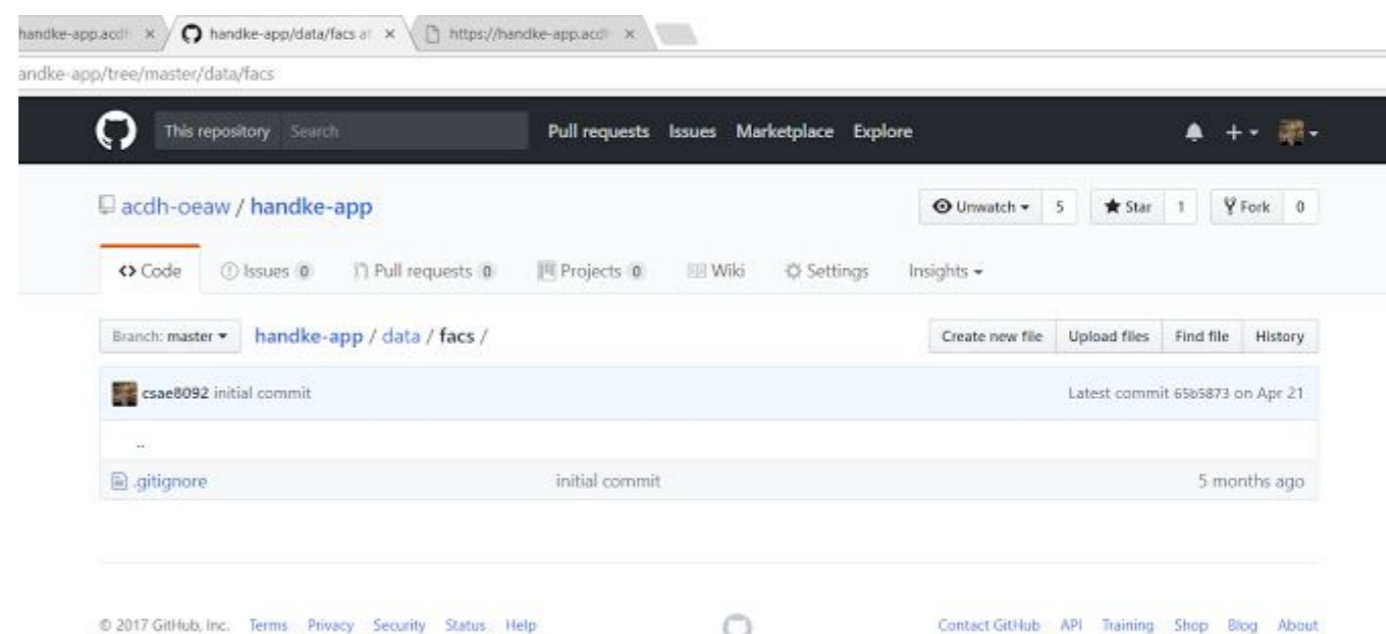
handke-app.acdh × handke-app/data/facs at × https://handke-app.acdh ×

andke-app/tree/master/data/facs

This repository Search Pull requests Issues Marketplace Explore

acdh-oeaw / handke-app

Unwatch ▾ 5 Star 1 Fork 0

Code Issues 0 Pull requests 0 Projects 0 Wiki Settings Insights ▾

Branch: master ▾ handke-app / data / facs /

Create new file Upload files Find file History

csae8092 initial commit

Latest commit 65b5873 on Apr 21

..

.gitignore initial commit 5 months ago

© 2017 GitHub, Inc. Terms Privacy Security Status Help

Contact GitHub API Training Shop Blog About